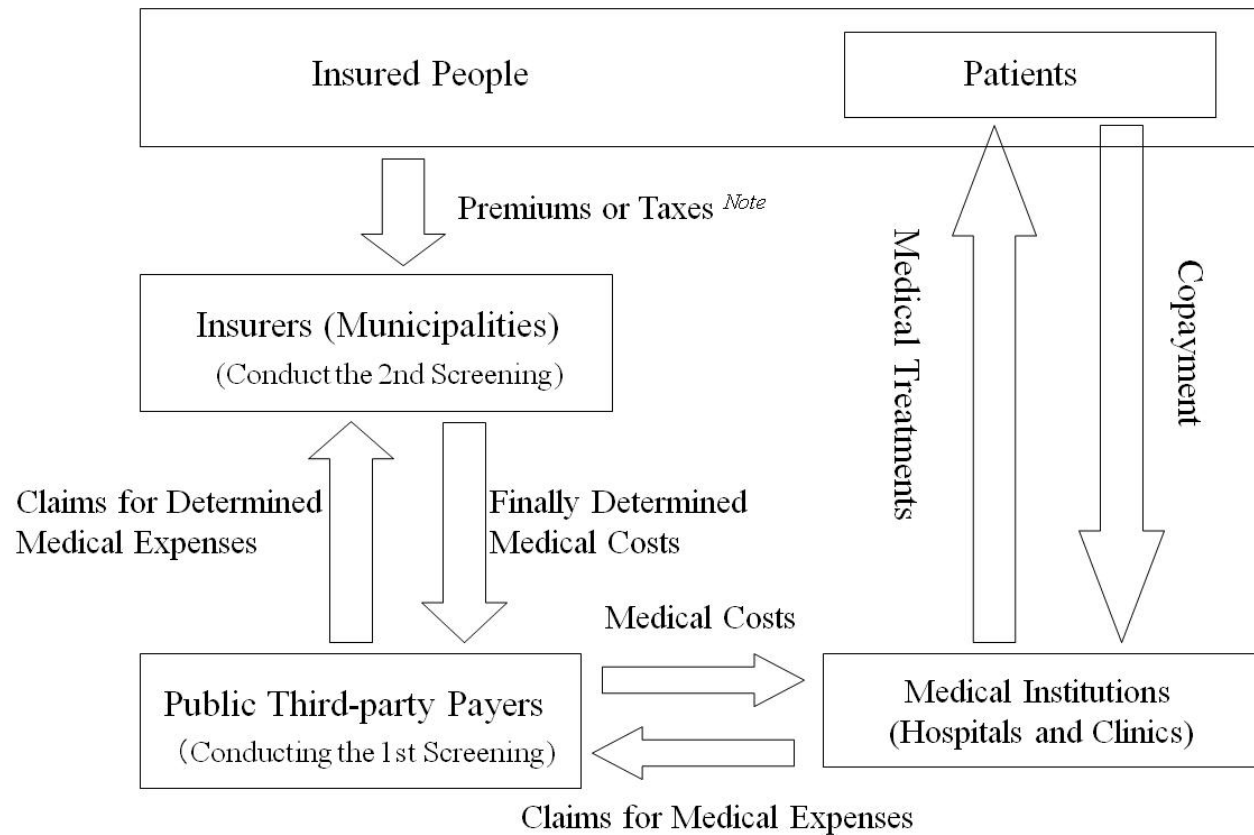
Insured People

Patients

Premiums or Taxes $^{Note}$

Medical Treatments

Copayment

Insurers (Municipalities)
(Conduct the 2nd Screening)

Claims for Determined Medical Expenses

Finally Determined Medical Costs

Medical Costs

Public Third-party Payers
(Conducting the 1st Screening)

Medical Institutions
(Hospitals and Clinics)

Claims for Medical Expenses